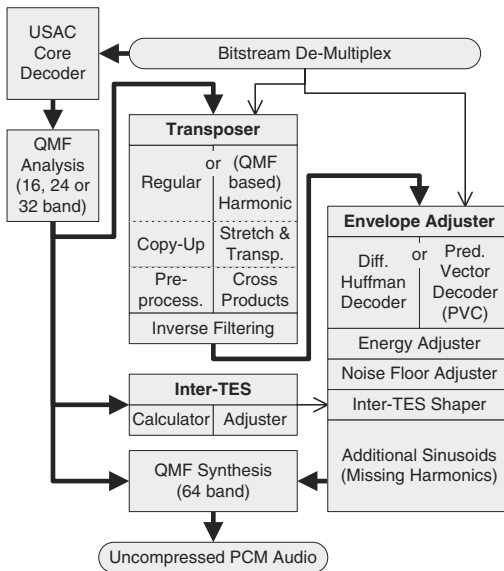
USAC Core Decoder

Bitstream De-Multiplex

QMF Analysis (16, 24 or 32 band)

Transposer

Regular

or

(QMF based) Harmonic

Copy-Up

Stretch & Transp.

Pre-process.

Cross Products

Inverse Filtering

Envelope Adjuster

Diff. Huffman Decoder

or

Pred. Vector Decoder (PVC)

Energy Adjuster

Noise Floor Adjuster

Inter-TES

Calculator

Adjuster

Inter-TES Shaper

Additional Sinusoids (Missing Harmonics)

QMF Synthesis (64 band)

Uncompressed PCM Audio